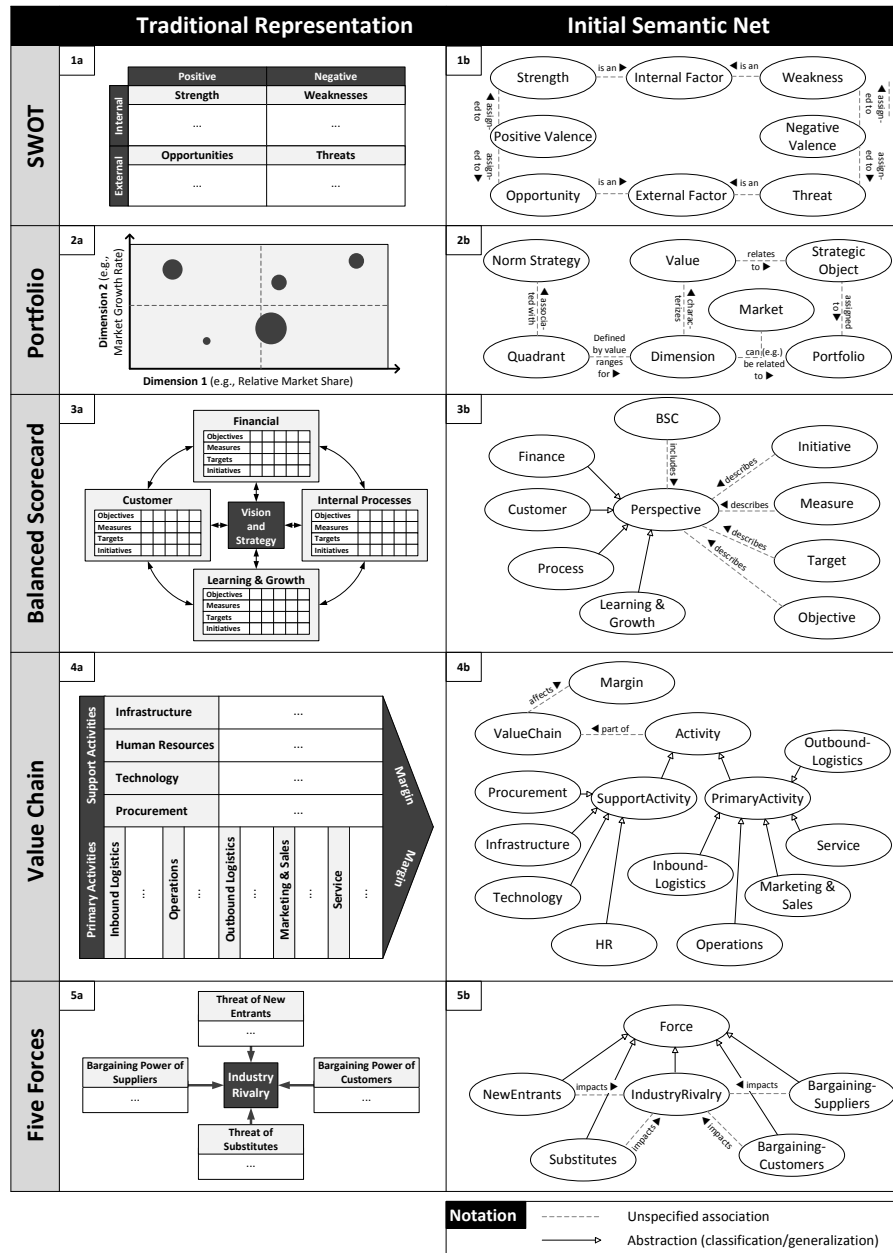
Traditional Representation

Initial Semantic Net

SWOT

1a

| | | Positive | Negative |
|---|---|---|---|
| Internal | | Strength | Weaknesses |
| | | ... | ... |
| External | | Opportunities | Threats |
| | | ... | ... |

1b

Strength is an ▶ Internal Factor ◀ is an Weakness

assigned to

Positive Valence

assigned to

Negative Valence

assigned to

assigned to

Opportunity is an ▶ External Factor ◀ is an Threat

Portfolio

2a

Dimension 2 (e.g., Market Growth Rate)

Dimension 1 (e.g., Relative Market Share)

2b

Norm Strategy

associated with

Quadrant

Defined by value ranges for ▶

Value

relates to ▶

Strategic Object

characterizes

Dimension

Market

can (e.g.) be related to ▶

assigned to

Portfolio

Balanced Scorecard

3a

Financial
Objectives
Measures
Targets
Initiatives

Customer
Objectives
Measures
Targets
Initiatives

Vision and Strategy

Internal Processes
Objectives
Measures
Targets
Initiatives

Learning & Growth
Objectives
Measures
Targets
Initiatives

3b

BSC

includes

Finance

Customer

Perspective

Process

Learning & Growth

Initiative

◀ describes

Measure

◀ describes

◀ describes

Target

◀ describes

Objective

Value Chain

4a

Support Activities

Infrastructure ...

Human Resources ...

Technology ...

Procurement ...

Margin

Primary Activities

Inbound Logistics ... Operations ... Outbound Logistics ... Marketing & Sales ... Service ...

Margin

4b

affects

Margin

ValueChain ◀ part of Activity

Outbound-Logistics

Procurement

SupportActivity

PrimaryActivity

Infrastructure

Service

Inbound-Logistics

Marketing & Sales

Technology

HR

Operations

Five Forces

5a

Threat of New Entrants
...

Bargaining Power of Suppliers
...

Industry Rivalry

Bargaining Power of Customers
...

Threat of Substitutes
...

5b

Force

NewEntrants impacts IndustryRivalry ◀ impacts Bargaining-Suppliers

impacts

impacts

Substitutes

Bargaining-Customers

Notation

Unspecified association

Abstraction (classification/generalization)